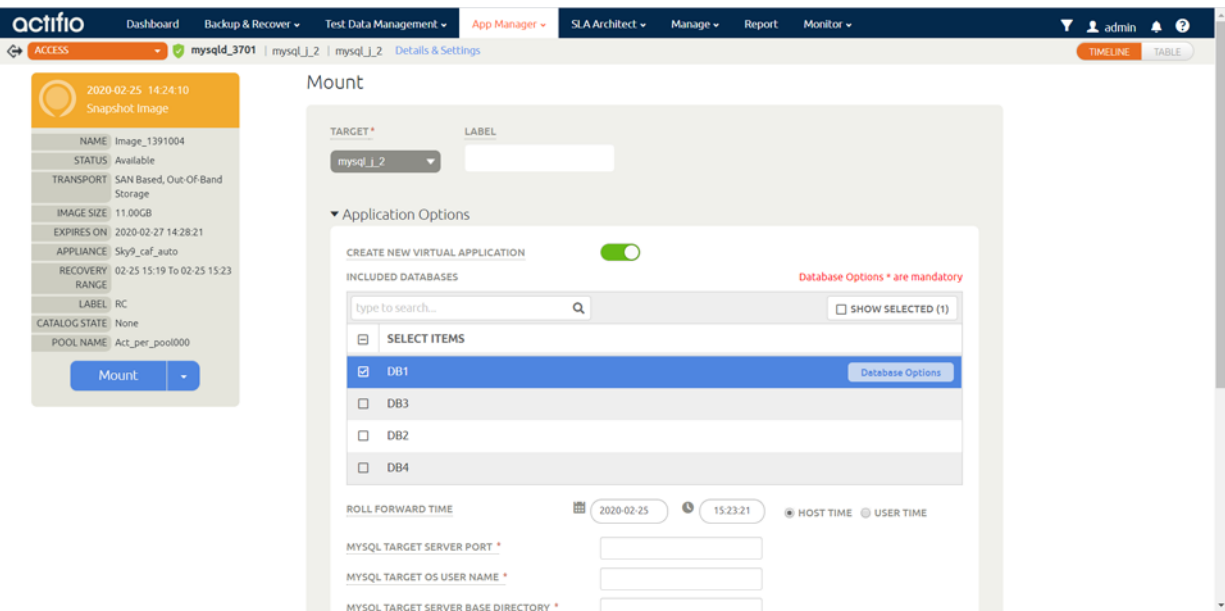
actifio Dashboard Backup & Recover ▾ Test Data Management ▾ App Manager ▾ SLA Architect ▾ Manage ▾ Report Monitor ▾ admin

ACCESS mysqld_3701 | mysql_j_2 | mysql_j_2 Details & Settings

TIMELINE TABLE

2020-02-25 14:24:10
Snapshot Image

| NAME | Image_1391004 |
|---|---|
| STATUS | Available |
| TRANSPORT | SAN Based, Out-Of-Band Storage |
| IMAGE SIZE | 11.00GB |
| EXPIRES ON | 2020-02-27 14:28:21 |
| APPLIANCE | Sky9_caf_auto |
| RECOVERY RANGE | 02-25 15:19 To 02-25 15:23 |
| LABEL | RC |
| CATALOG STATE | None |
| POOL NAME | Act_per_pool000 |

Mount

Mount

TARGET*
mysql_j_2

LABEL

▾ Application Options

CREATE NEW VIRTUAL APPLICATION

INCLUDED DATABASES

Database Options * are mandatory

type to search...

SHOW SELECTED (1)

SELECT ITEMS

DB1 Database Options

DB3

DB2

DB4

ROLL FORWARD TIME 2020-02-25 15:23:21 HOST TIME USER TIME

MYSQL TARGET SERVER PORT *

MYSQL TARGET OS USER NAME *

MYSQL TARGET SERVER BASE DIRECTORY *